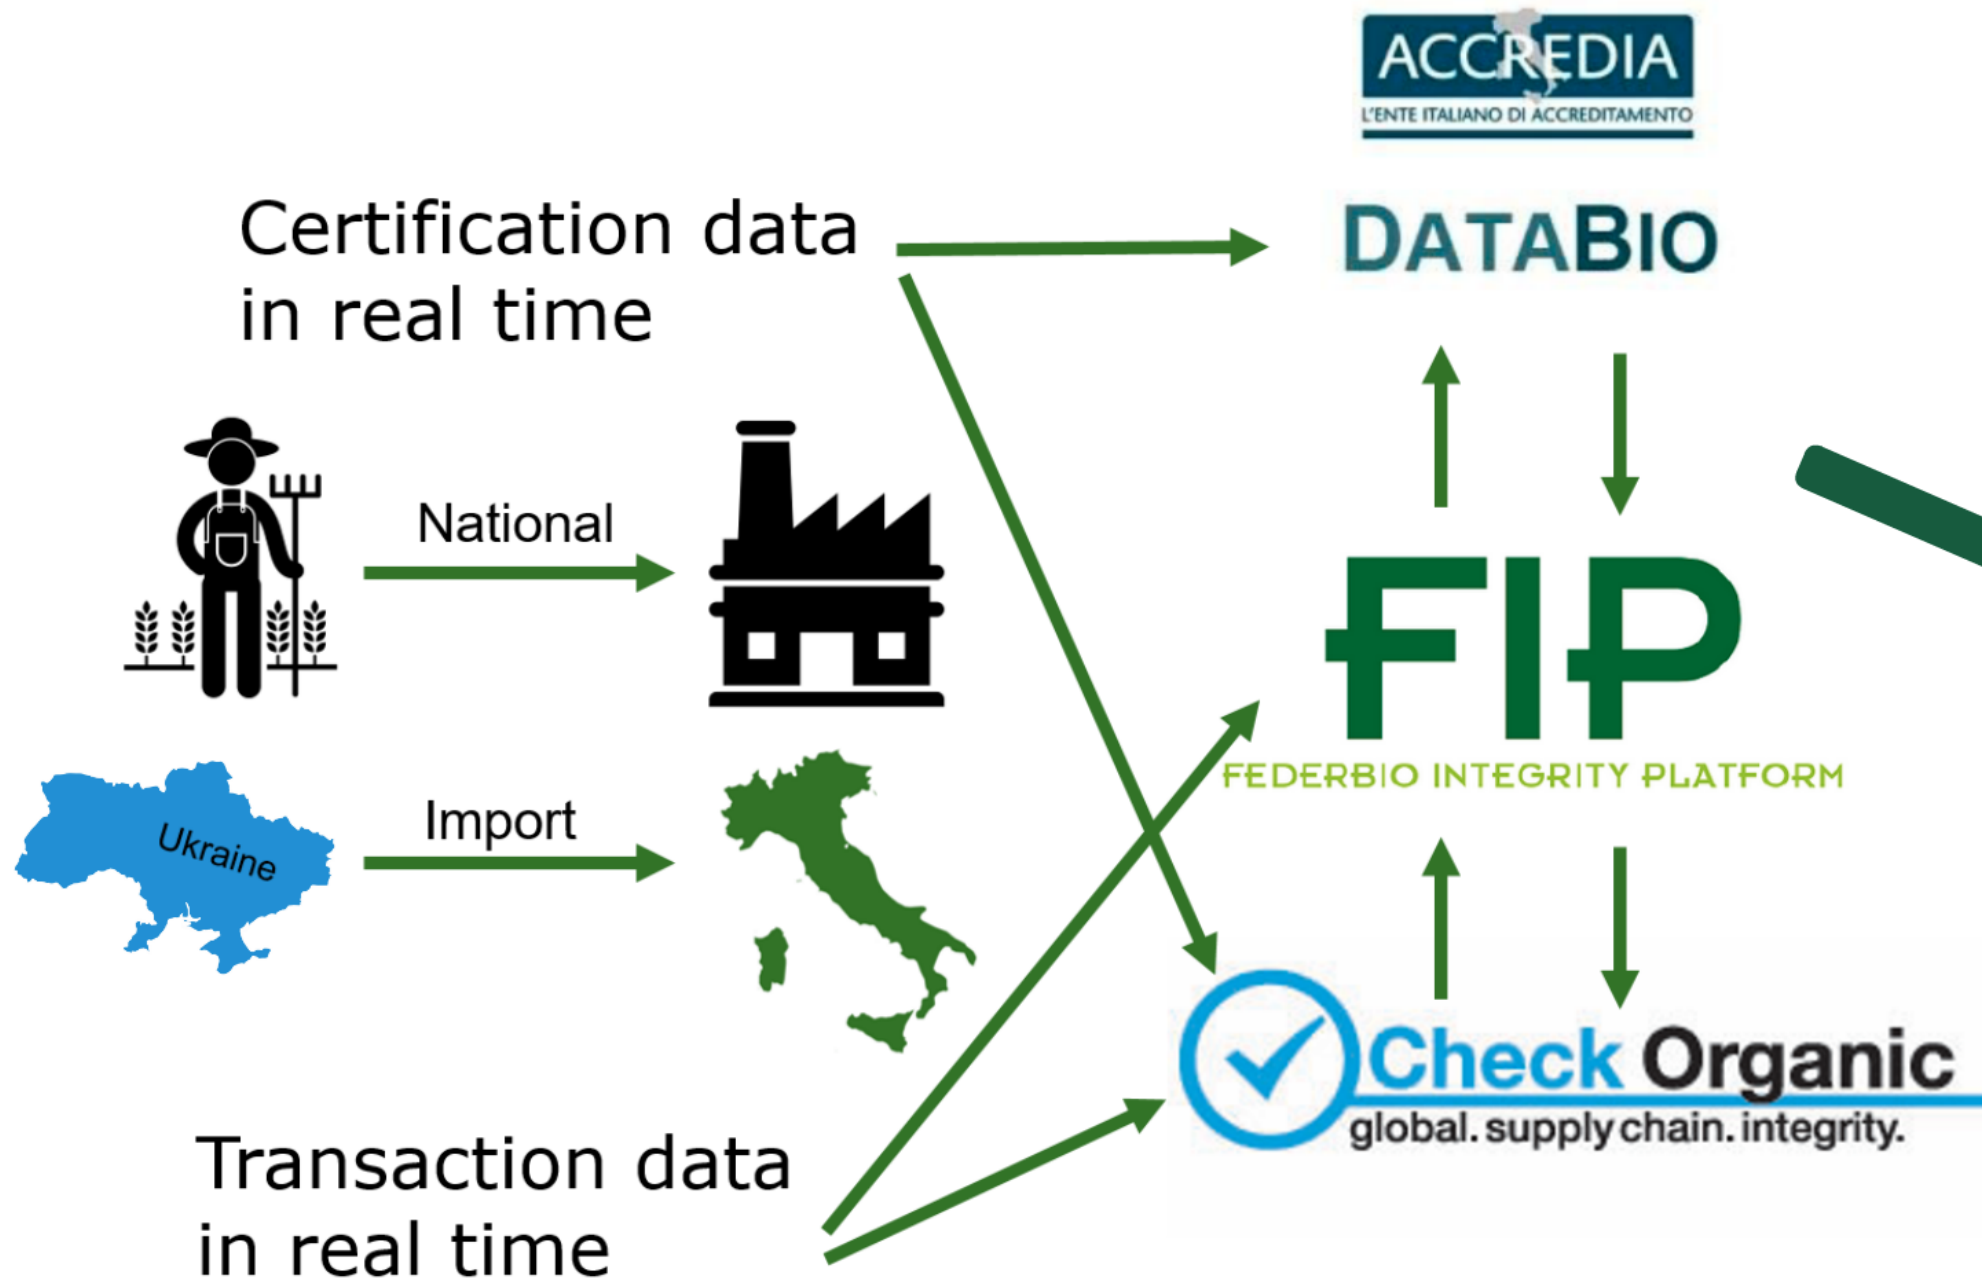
ACCREDIA
L'ENTE ITALIANO DI ACCREDITAMENTO

Certification data in real time

DATABIO

National

FIP
FEDERBIO INTEGRITY PLATFORM

Ukraine

Import

Check Organic
global. supply chain. integrity.

Transaction data in real time